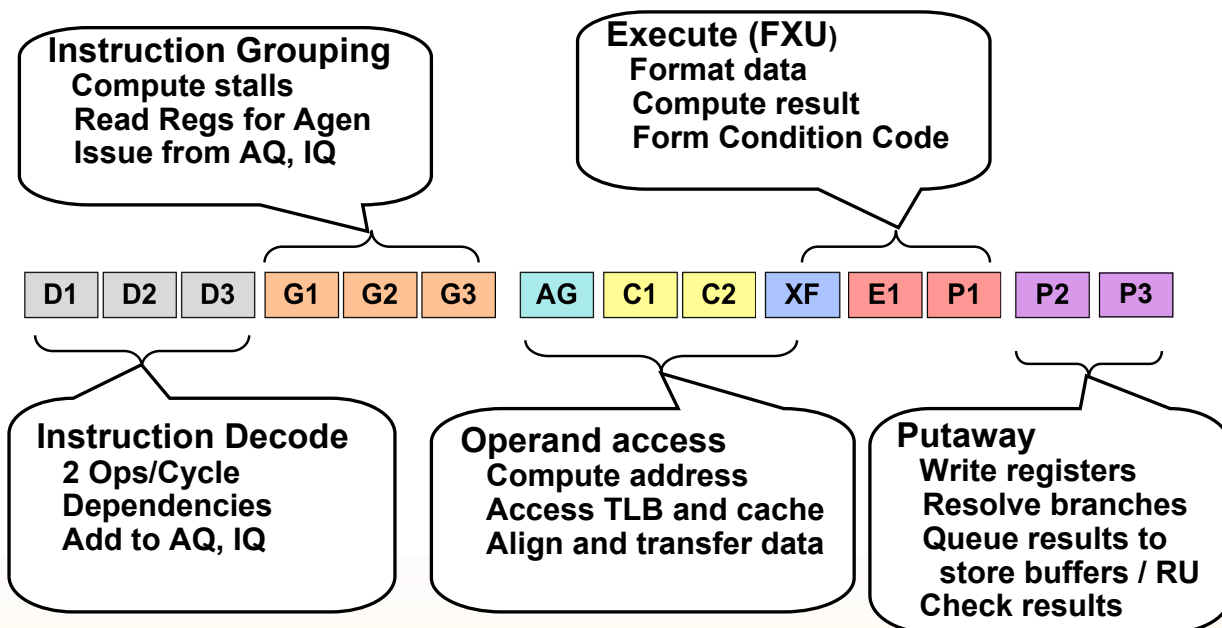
Instruction Grouping
Compute stalls
Read Regs for Agen
Issue from AQ, IQ

Execute (FXU)
Format data
Compute result
Form Condition Code

| D1 | D2 | D3 | G1 | G2 | G3 | AG | C1 | C2 | XF | E1 | P1 | P2 | P3 |
|---|---|---|---|---|---|---|---|---|---|---|---|---|---|

Instruction Decode
2 Ops/Cycle
Dependencies
Add to AQ, IQ

Operand access
Compute address
Access TLB and cache
Align and transfer data

Putaway
Write registers
Resolve branches
Queue results to store buffers / RU
Check results